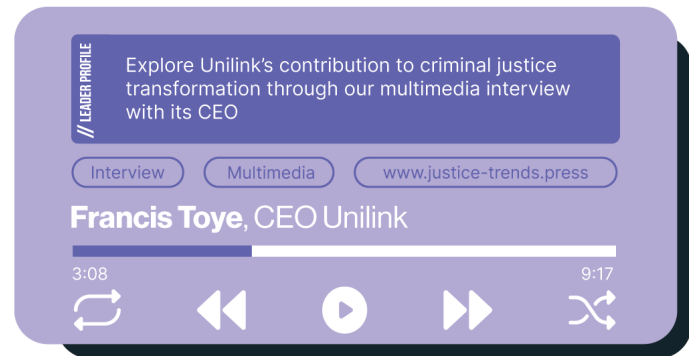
// LEADER PROFILE

Explore Unilink's contribution to criminal justice transformation through our multimedia interview with its CEO

Interview

Multimedia

www.justice-trends.press

Francis Toye, CEO Unilink

3:08

9:17